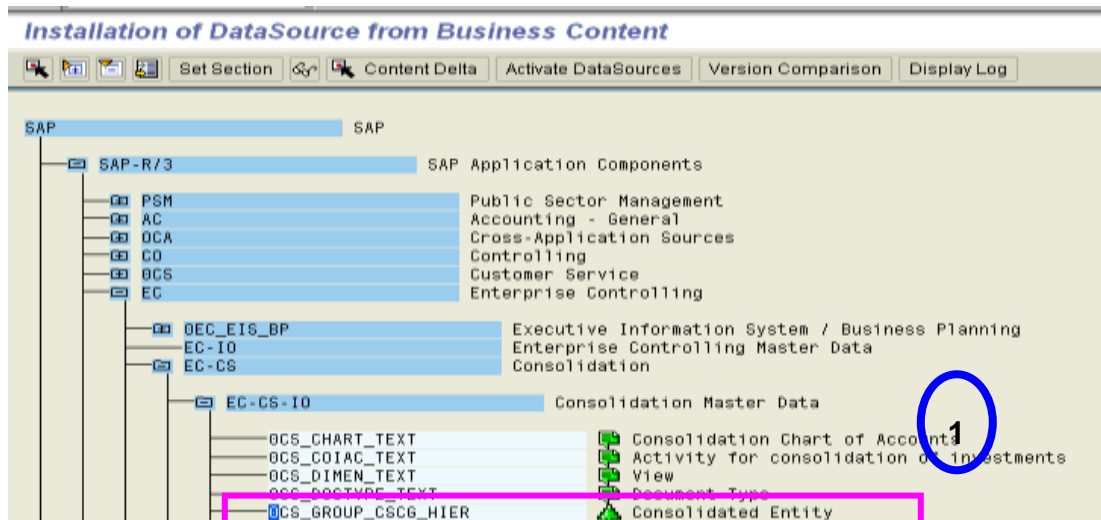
Installation of DataSource from Business Content

Set Section | Content Delta | Activate DataSources | Version Comparison | Display Log

SAP SAP

SAP-R/3 SAP Application Components

PSM Public Sector Management
AC Accounting - General
OCA Cross-Application Sources
CO Controlling
OCS Customer Service
EC Enterprise Controlling

OEC_EIS_BP Executive Information System / Business Planning
EC-IO Enterprise Controlling Master Data
EC-CS Consolidation

EC-CS-IO Consolidation Master Data

OCS_CHART_TEXT Consolidation Chart of Accounts
OCS_COIAC_TEXT Activity for consolidation of investments
OCS_DIMEN_TEXT View
OCS_DOCTYPE_TEXT Document Type
OCS_GROUP_CSCG_HIER Consolidated Entity

1